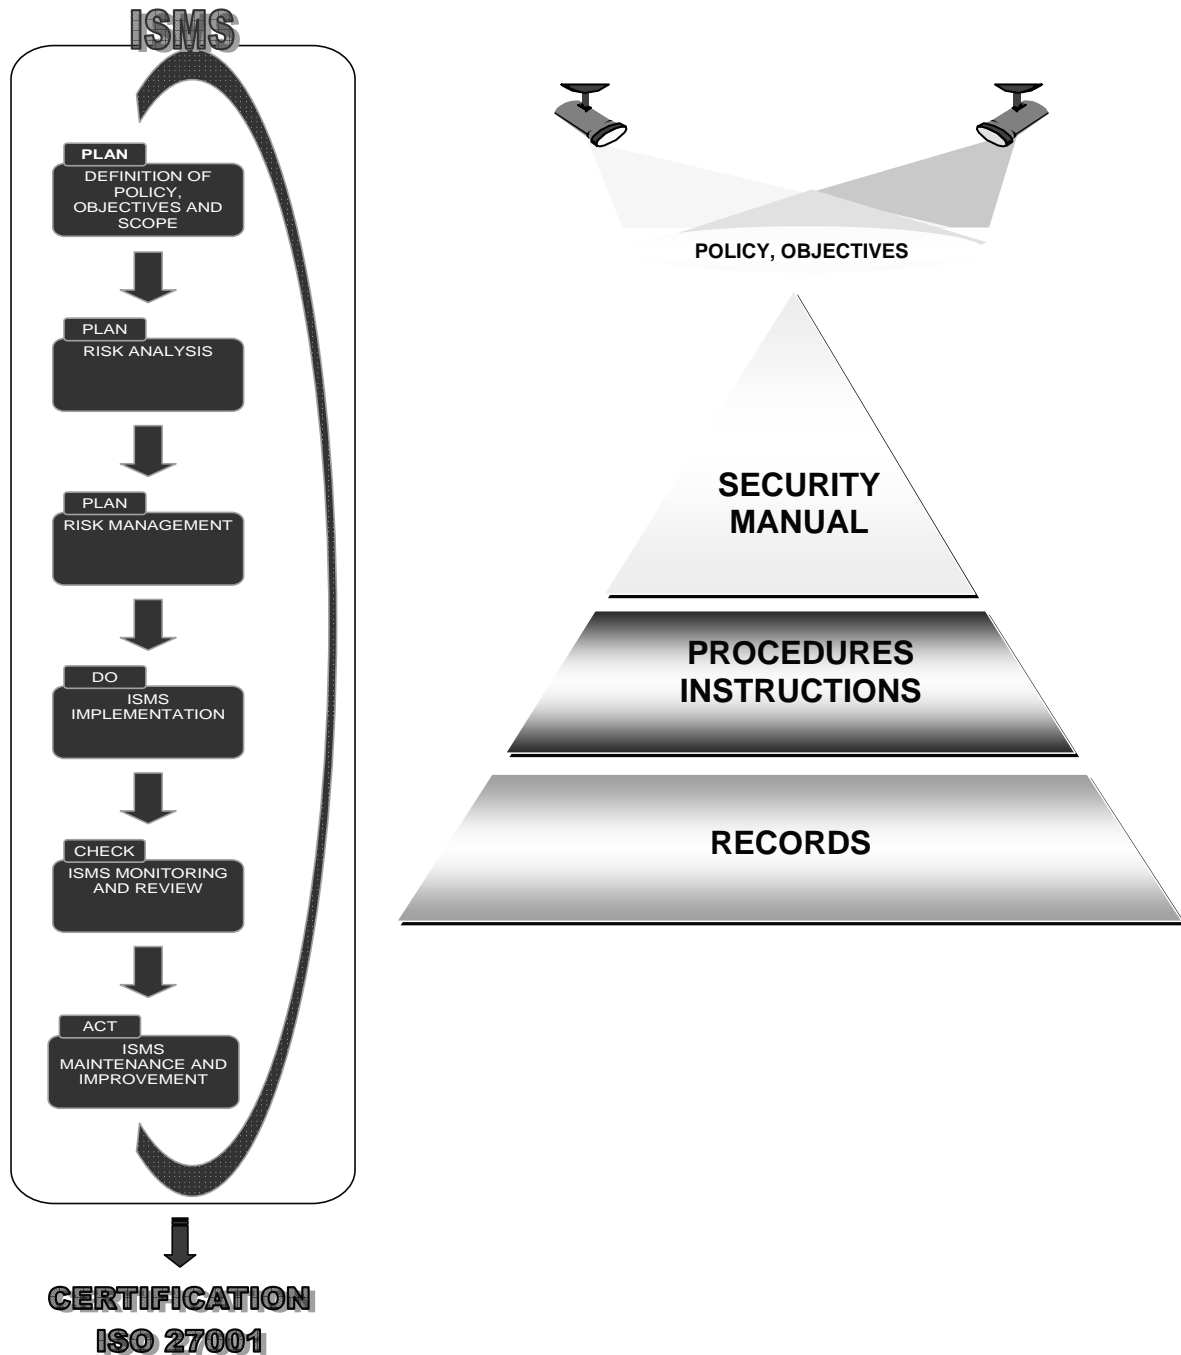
ISMS

PLAN
DEFINITION OF POLICY, OBJECTIVES AND SCOPE

PLAN
RISK ANALYSIS

PLAN
RISK MANAGEMENT

DO
ISMS IMPLEMENTATION

CHECK
ISMS MONITORING AND REVIEW

ACT
ISMS MAINTENANCE AND IMPROVEMENT

CERTIFICATION
ISO 27001

POLICY, OBJECTIVES

SECURITY MANUAL

PROCEDURES INSTRUCTIONS

RECORDS